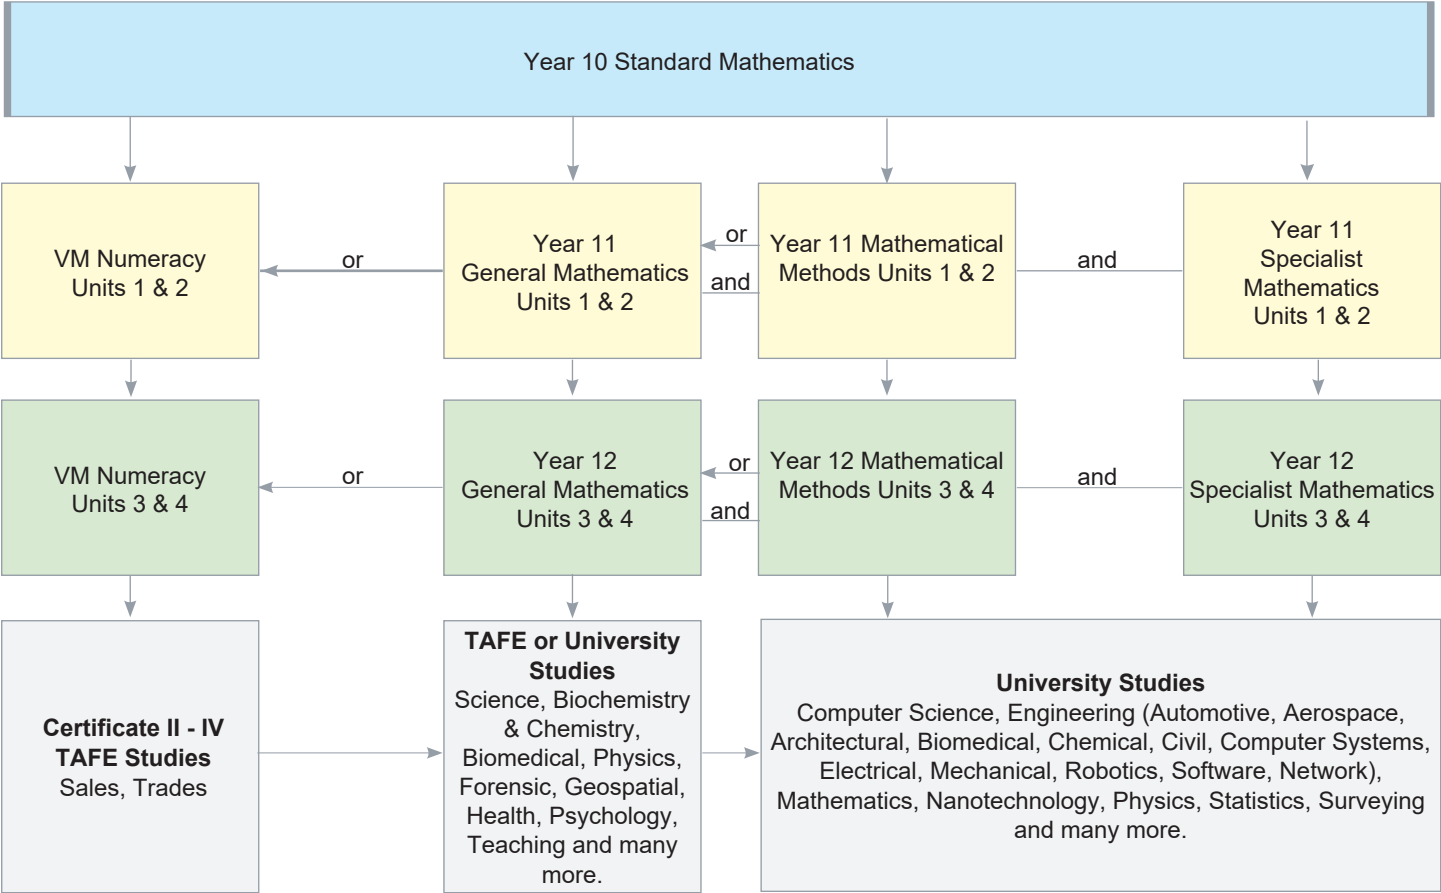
Year 10 Standard Mathematics

VM Numeracy Units 1 & 2

or

Year 11 General Mathematics Units 1 & 2

or

and

Year 11 Mathematical Methods Units 1 & 2

and

Year 11 Specialist Mathematics Units 1 & 2

VM Numeracy Units 3 & 4

or

Year 12 General Mathematics Units 3 & 4

or

and

Year 12 Mathematical Methods Units 3 & 4

and

Year 12 Specialist Mathematics Units 3 & 4

**Certificate II - IV TAFE Studies**
Sales, Trades

**TAFE or University Studies**
Science, Biochemistry & Chemistry, Biomedical, Physics, Forensic, Geospatial, Health, Psychology, Teaching and many more.

**University Studies**
Computer Science, Engineering (Automotive, Aerospace, Architectural, Biomedical, Chemical, Civil, Computer Systems, Electrical, Mechanical, Robotics, Software, Network), Mathematics, Nanotechnology, Physics, Statistics, Surveying and many more.